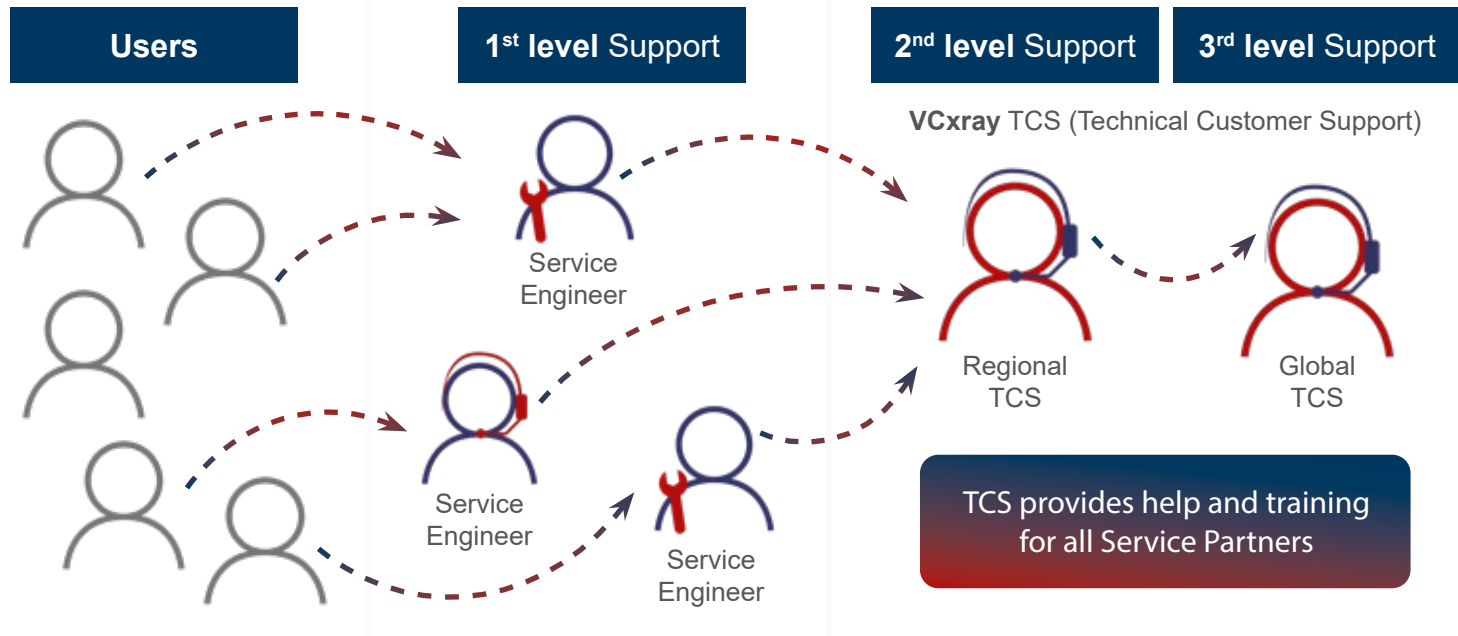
Users

$1^{st}$ level Support

$2^{nd}$ level Support

$3^{rd}$ level Support

VCxray TCS (Technical Customer Support)

Service Engineer

Regional TCS

Global TCS

Service Engineer

Service Engineer

TCS provides help and training for all Service Partners